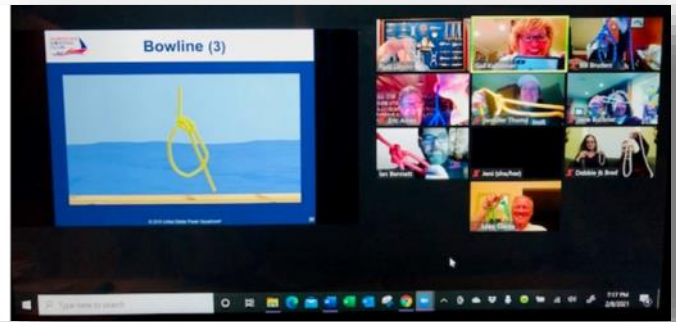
Bowline (3)

© 2018 United States Power Squadrons®

Gail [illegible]

Bill Bruders

Eric Arbes

Jennifer Thomas

Steve Kutcher

Ian Bennett

Jeni (she/her)

Debbie & Brad

Greg Davis

Type here to search

7:17 PM
2/8/2021